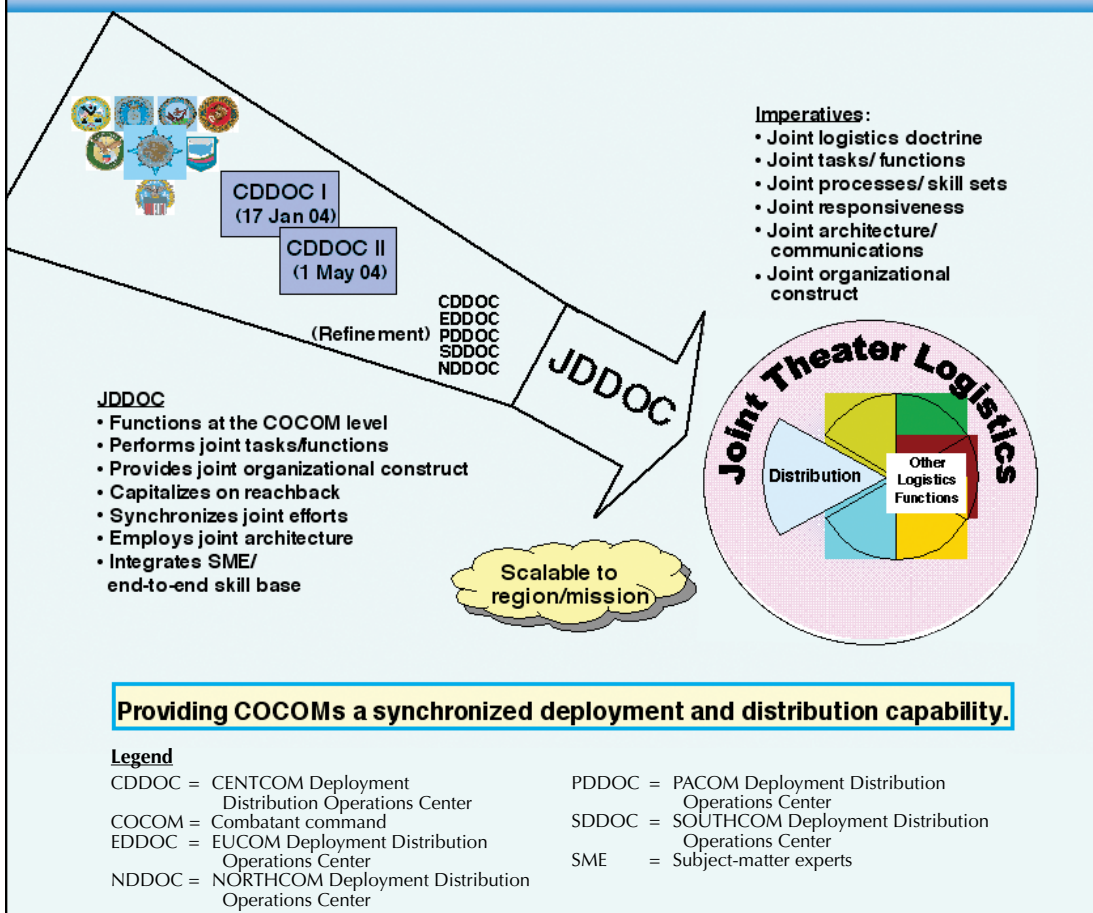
CDDOC I
(17 Jan 04)

CDDOC II
(1 May 04)

(Refinement)

CDDOC
EDDOC
PDDOC
SDDOC
NDDOC

JDDOC

Imperatives:
• Joint logistics doctrine
• Joint tasks/ functions
• Joint processes/ skill sets
• Joint responsiveness
• Joint architecture/ communications
• Joint organizational construct

Joint Theater Logistics

Distribution

Other Logistics Functions

JDDOC
• Functions at the COCOM level
• Performs joint tasks/functions
• Provides joint organizational construct
• Capitalizes on reachback
• Synchronizes joint efforts
• Employs joint architecture
• Integrates SME/ end-to-end skill base

Scalable to region/mission

Providing COCOMs a synchronized deployment and distribution capability.

Legend
CDDOC = CENTCOM Deployment Distribution Operations Center
COCOM = Combatant command
EDDOC = EUCOM Deployment Distribution Operations Center
NDDOC = NORTHCOM Deployment Distribution Operations Center
PDDOC = PACOM Deployment Distribution Operations Center
SDDOC = SOUTHCOM Deployment Distribution Operations Center
SME = Subject-matter experts